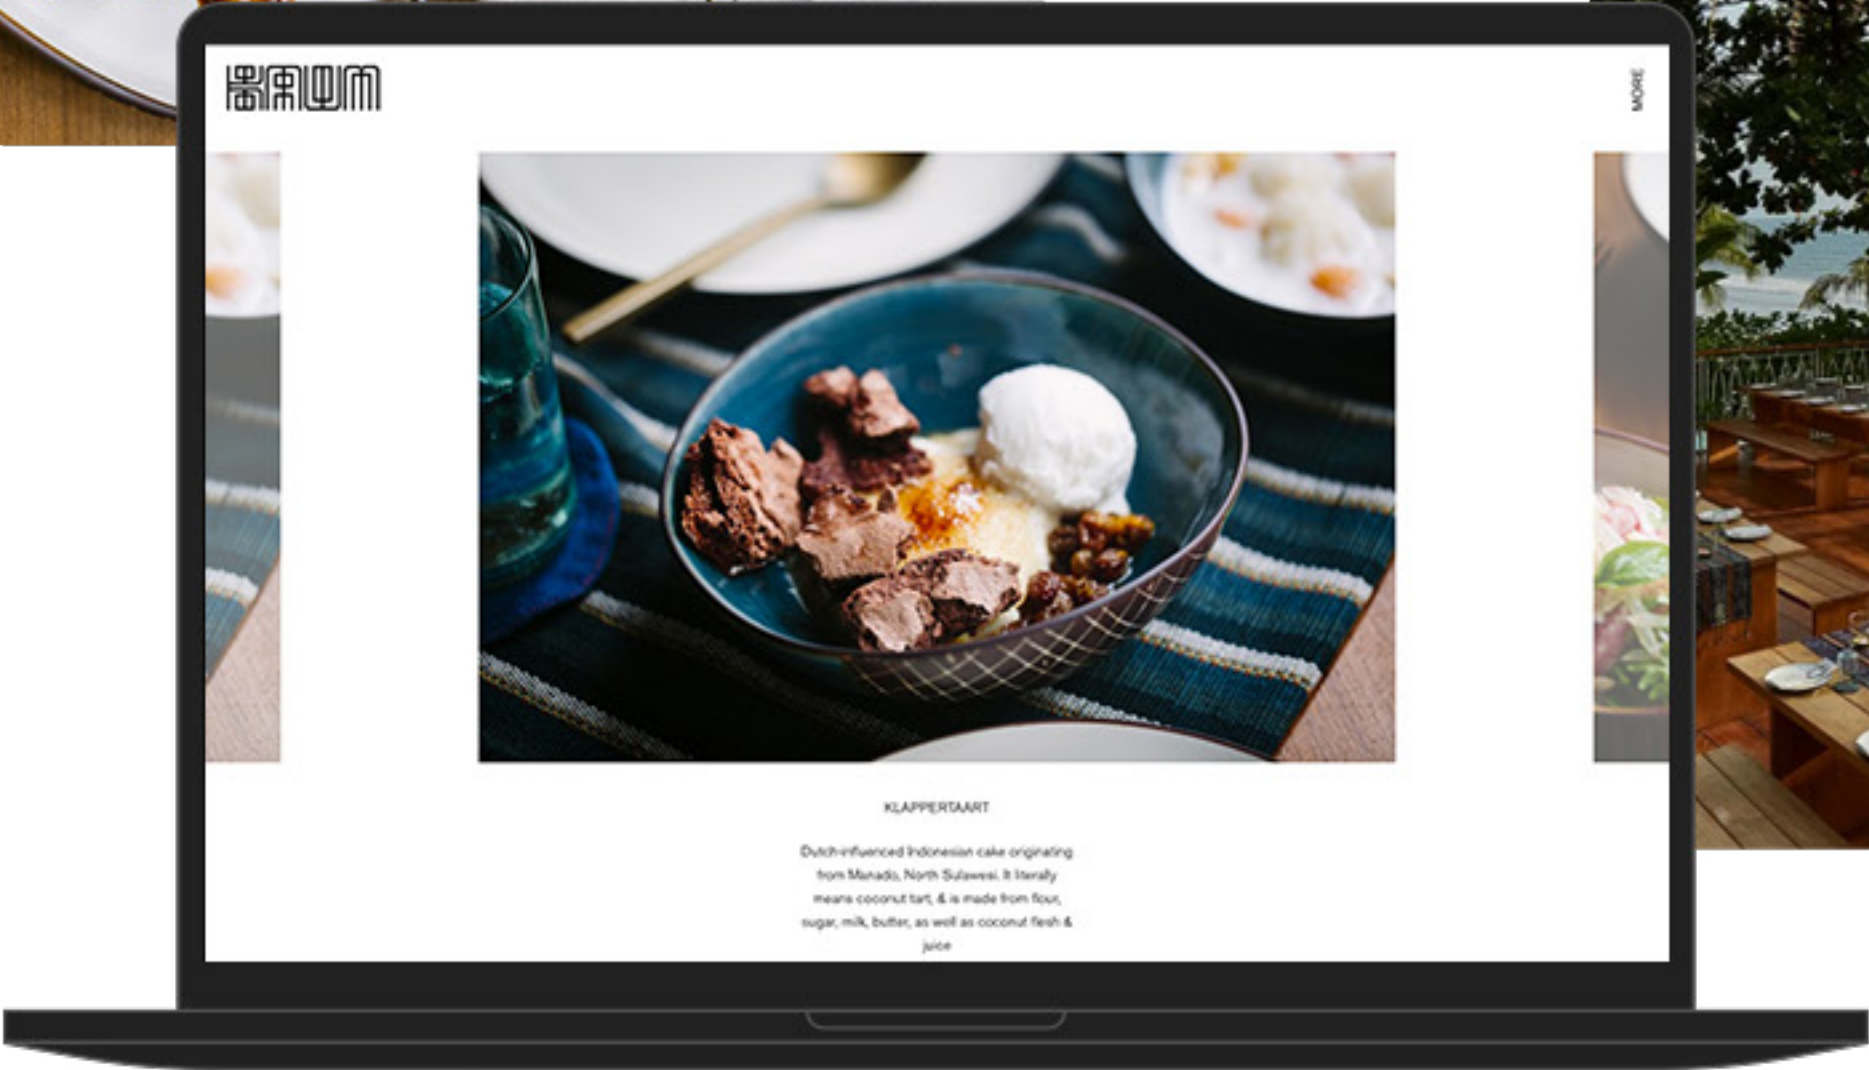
MORE

KLAPPERTAART

Dutch-influenced Indonesian cake originating from Manado, North Sulawesi. It literally means coconut tart, & is made from flour, sugar, milk, butter, as well as coconut flesh & juice